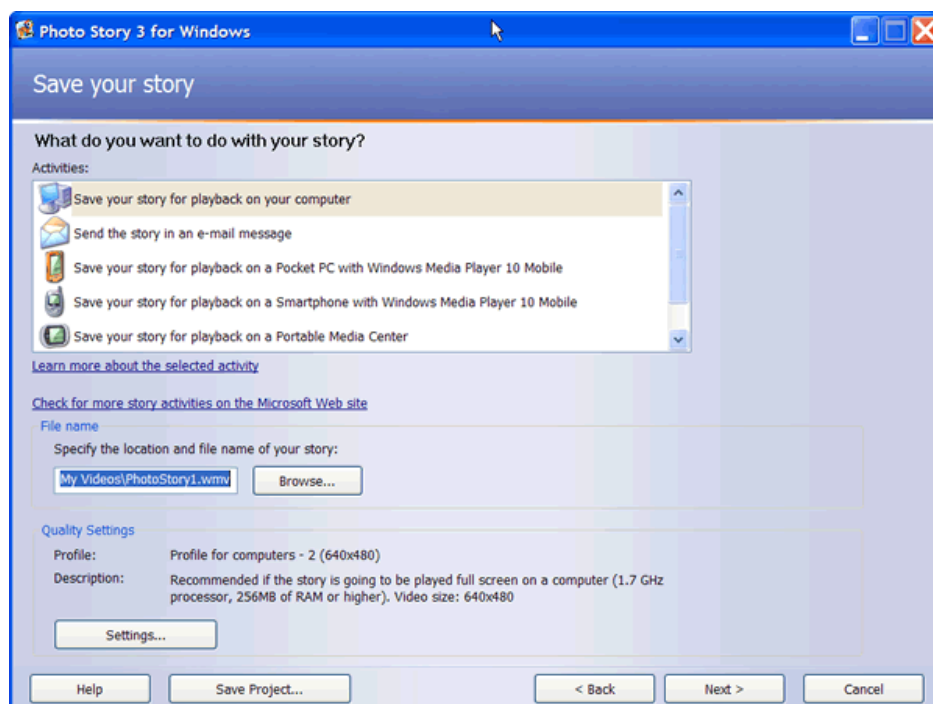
Photo Story 3 for Windows

Save your story

What do you want to do with your story?

Activities:

Save your story for playback on your computer
Send the story in an e-mail message
Save your story for playback on a Pocket PC with Windows Media Player 10 Mobile
Save your story for playback on a Smartphone with Windows Media Player 10 Mobile
Save your story for playback on a Portable Media Center

Learn more about the selected activity

Check for more story activities on the Microsoft Web site

File name

Specify the location and file name of your story:

My Videos\PhotoStory1.wmv

Browse...

Quality Settings

Profile: Profile for computers - 2 (640x480)

Description: Recommended if the story is going to be played full screen on a computer (1.7 GHz processor, 256MB of RAM or higher). Video size: 640x480

Settings...

Help

Save Project...

< Back

Next >

Cancel